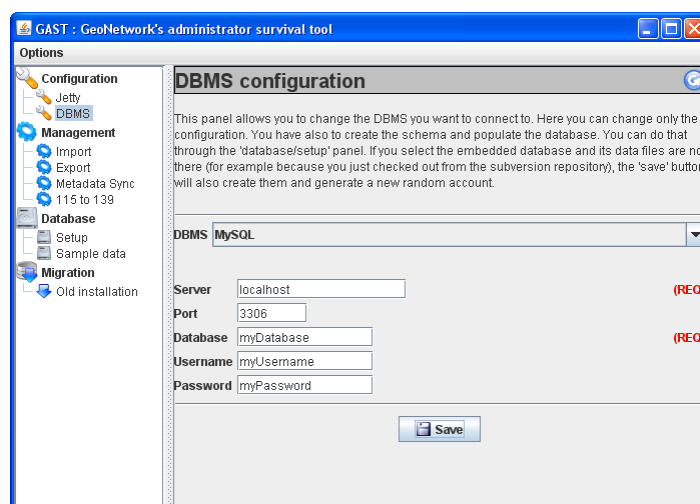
GAST : GeoNetwork's administrator survival tool

Options

Configuration
Jetty
DBMS
Management
Import
Export
Metadata Sync
115 to 139
Database
Setup
Sample data
Migration
Old installation

DBMS configuration

This panel allows you to change the DBMS you want to connect to. Here you can change only the configuration. You have also to create the schema and populate the database. You can do that through the 'database/setup' panel. If you select the embedded database and its data files are no there (for example because you just checked out from the subversion repository), the 'save' button will also create them and generate a new random account.

DBMS MySQL

Server localhost (REQ
Port 3306
Database myDatabase (REQ
Username myUsername
Password myPassword

Save